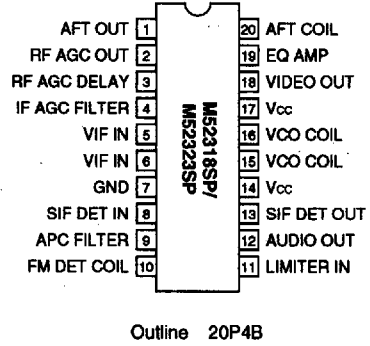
AFT OUT 1
RF AGC OUT 2
RF AGC DELAY 3
IF AGC FILTER 4
VIF IN 5
VIF IN 6
GND 7
SIF DET IN 8
APC FILTER 9
FM DET COIL 10

M52318SP/
M52323SP

20 AFT COIL
19 EQ AMP
18 VIDEO OUT
17 Vcc
16 VCO COIL
15 VCO COIL
14 Vcc
13 SIF DET OUT
12 AUDIO OUT
11 LIMITER IN

Outline 20P4B